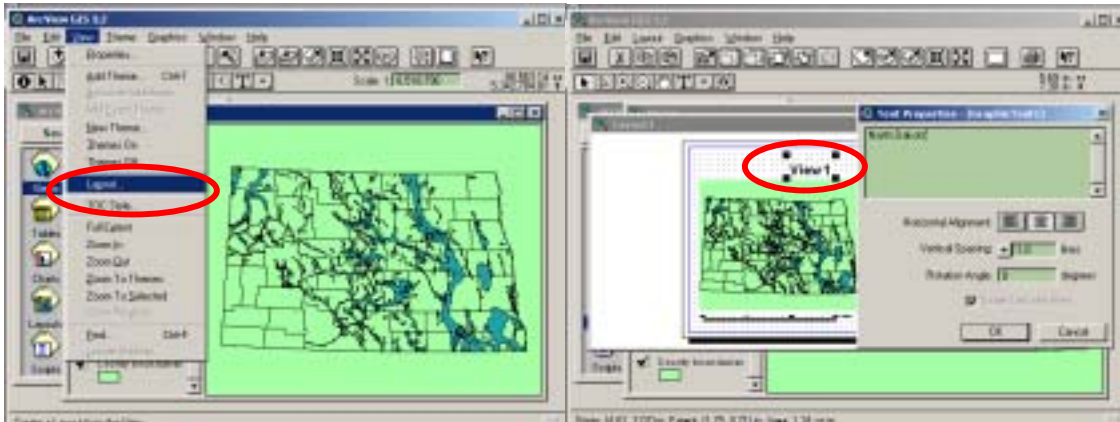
ArcView GIS 3.2
File Edit View Theme Graphics Window Help
Properties...
Add Theme... Ctrl+T
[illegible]
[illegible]
New Theme...
Themes On
Themes Off
Layout...
TOC Style...
Full Extent
Zoom In
Zoom Out
Zoom To Themes
Zoom To Selected
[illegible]
Find... Ctrl+F
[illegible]
Scale 1: 4,516,736
Views
Tables
Charts
Layouts
Scripts

ArcView GIS 3.2
File Edit Layout Graphics Window Help
Layout1
View1
Text Properties - Graphic Text1
North Dakota
Horizontal Alignment
Vertical Spacing 1.0 lines
Rotation Angle 0 degrees
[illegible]
OK Cancel
County boundaries